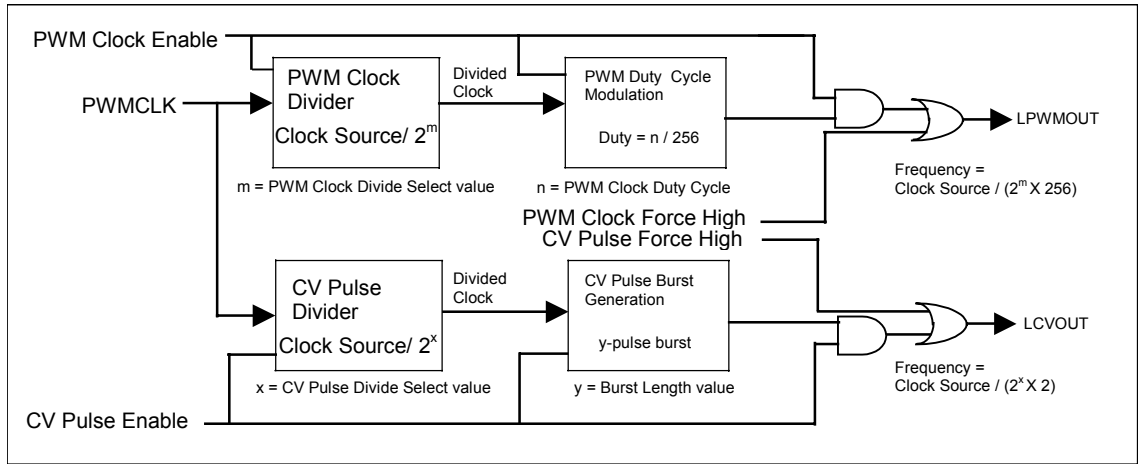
PWM Clock Enable

PWMCLK

PWM Clock Divider

Clock Source/ $2^m$

m = PWM Clock Divide Select value

Divided Clock

PWM Duty Cycle Modulation

Duty = n / 256

n = PWM Clock Duty Cycle

LPWMOUT

Frequency = Clock Source / ($2^m$ X 256)

PWM Clock Force High

CV Pulse Force High

CV Pulse Divider

Clock Source/ $2^x$

x = CV Pulse Divide Select value

Divided Clock

CV Pulse Burst Generation

y-pulse burst

y = Burst Length value

LCVOUT

Frequency = Clock Source / ($2^x$ X 2)

CV Pulse Enable